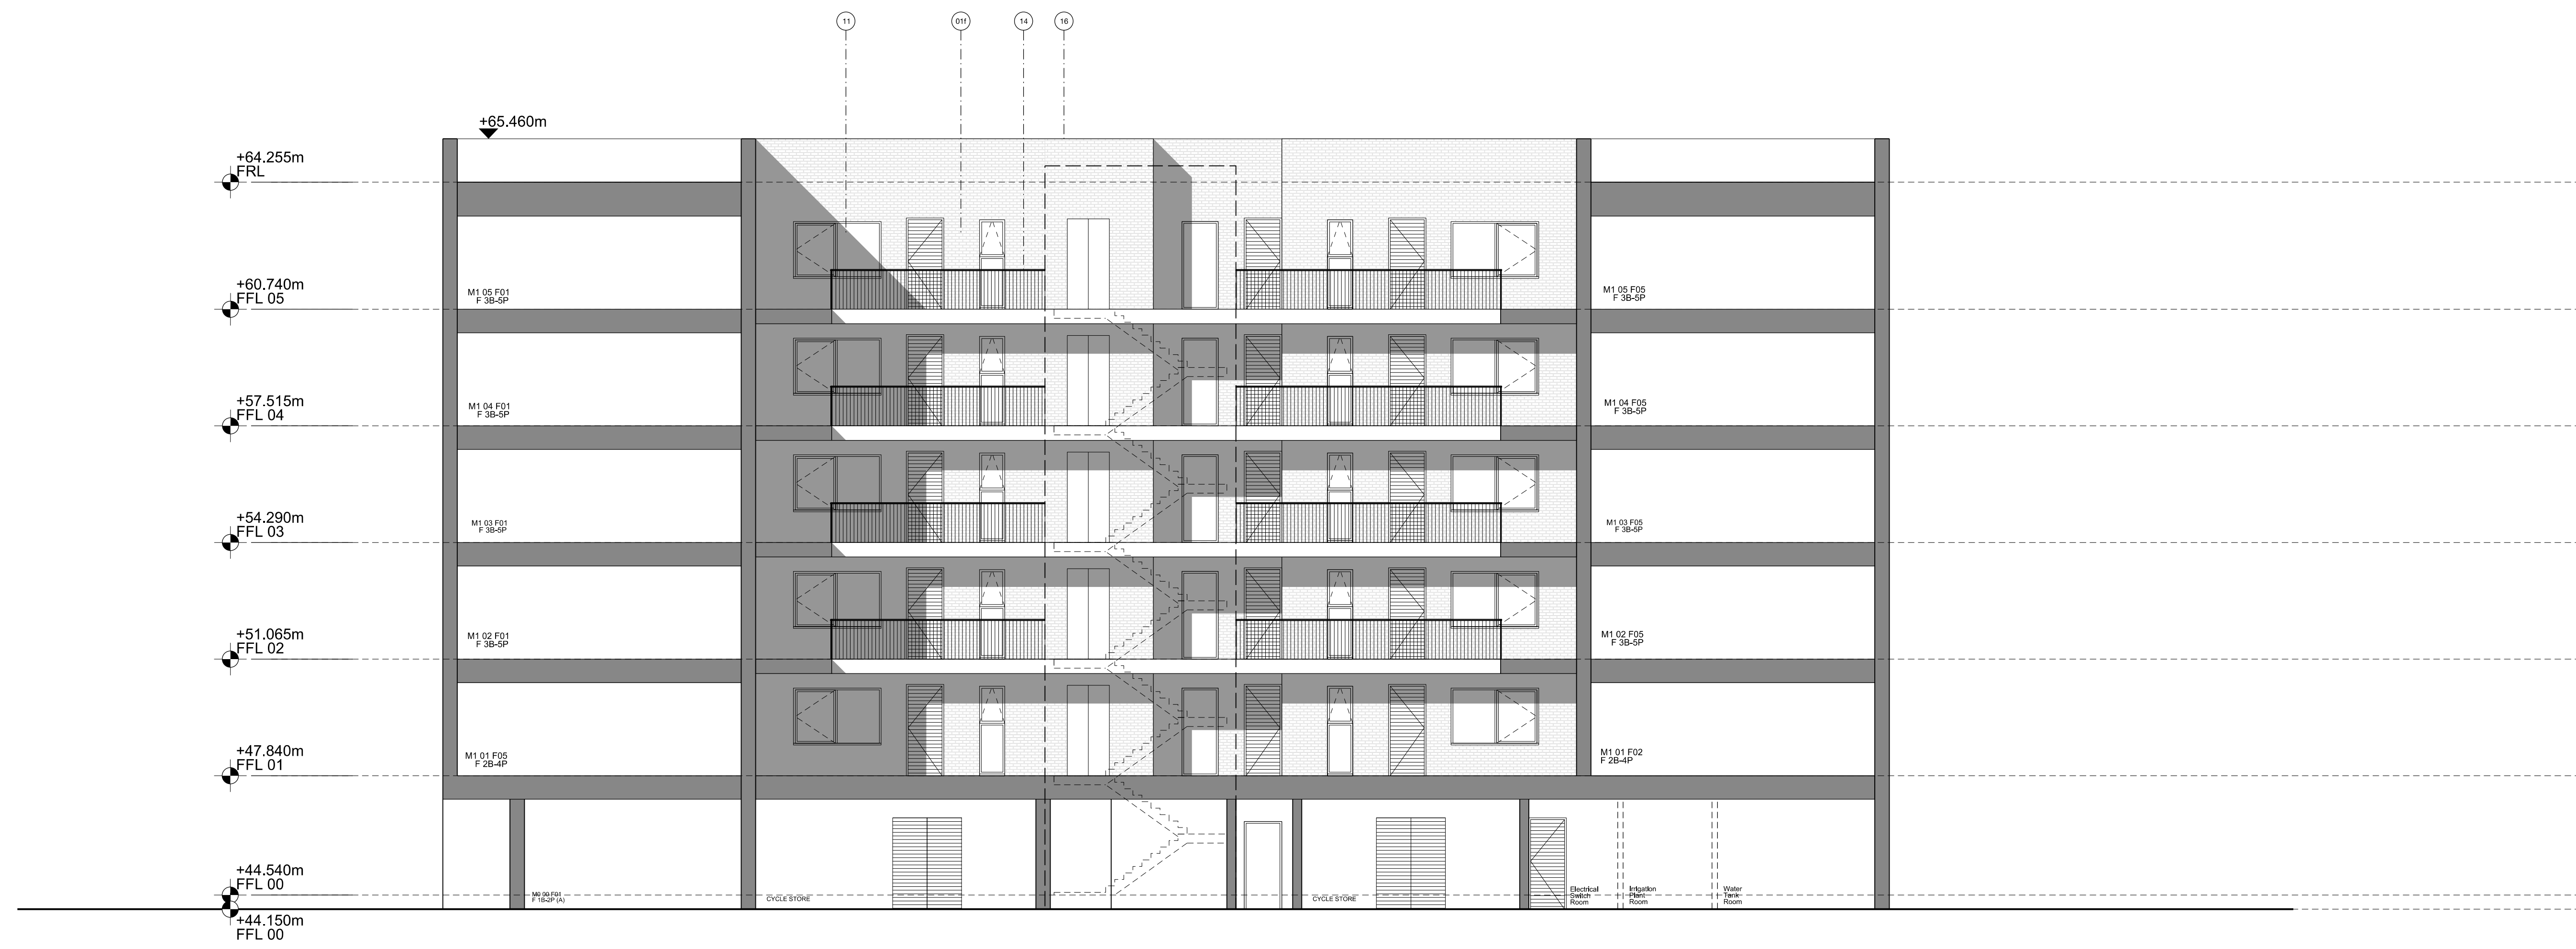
11
01f
14
16

+65.460m

+64.255m
FRL

+60.740m
FFL 05

M1 05 F01
F 3B-5P

M1 05 F05
F 3B-5P

+57.515m
FFL 04

M1 04 F01
F 3B-5P

M1 04 F05
F 3B-5P

+54.290m
FFL 03

M1 03 F01
F 3B-5P

M1 03 F05
F 3B-5P

+51.065m
FFL 02

M1 02 F01
F 3B-5P

M1 02 F05
F 3B-5P

+47.840m
FFL 01

M1 01 F05
F 2B-4P

M1 01 F02
F 2B-4P

+44.540m
FFL 00

M0 00 F01
F 1B-2P (A)

CYCLE STORE

CYCLE STORE

Electrical Switch Room

Irrigation Plant Room

Water Tank Room

+44.150m
FFL 00